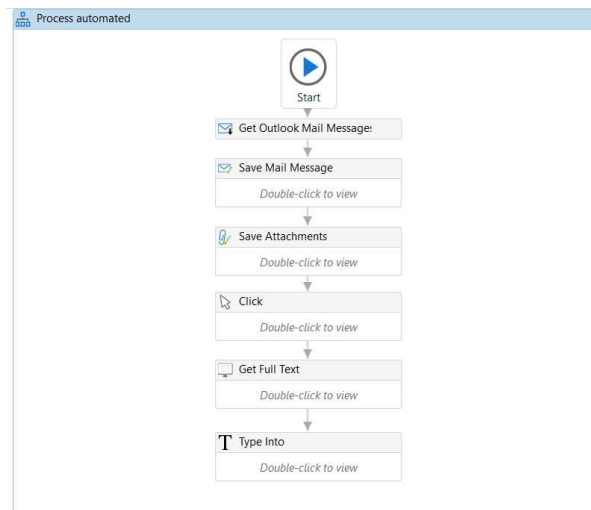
Process automated

Start

Get Outlook Mail Message:

Save Mail Message

Double-click to view

Save Attachments

Double-click to view

Click

Double-click to view

Get Full Text

Double-click to view

T Type Into

Double-click to view